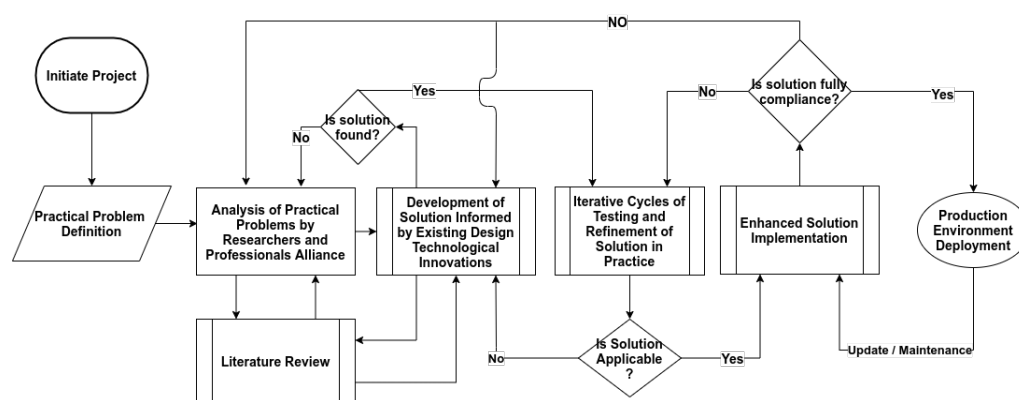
NO

Initiate Project

Practical Problem Definition

Is solution found?

Yes

No

Analysis of Practical Problems by Researchers and Professionals Alliance

Development of Solution Informed by Existing Design Technological Innovations

Iterative Cycles of Testing and Refinement of Solution in Practice

No

Is solution fully compliance?

Yes

Enhanced Solution Implementation

Production Environment Deployment

Literature Review

No

Is Solution Applicable ?

Yes

Update / Maintenance